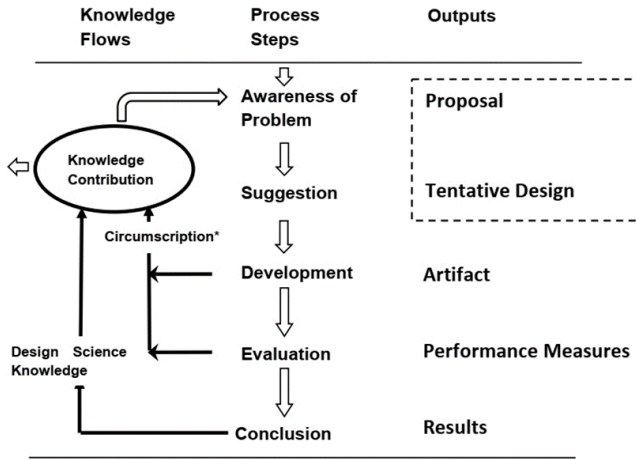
Knowledge Flows | Process Steps | Outputs

Awareness of Problem

Proposal

Knowledge Contribution

Suggestion

Tentative Design

Circumscription*

Development

Artifact

Design Science Knowledge

Evaluation

Performance Measures

Conclusion

Results